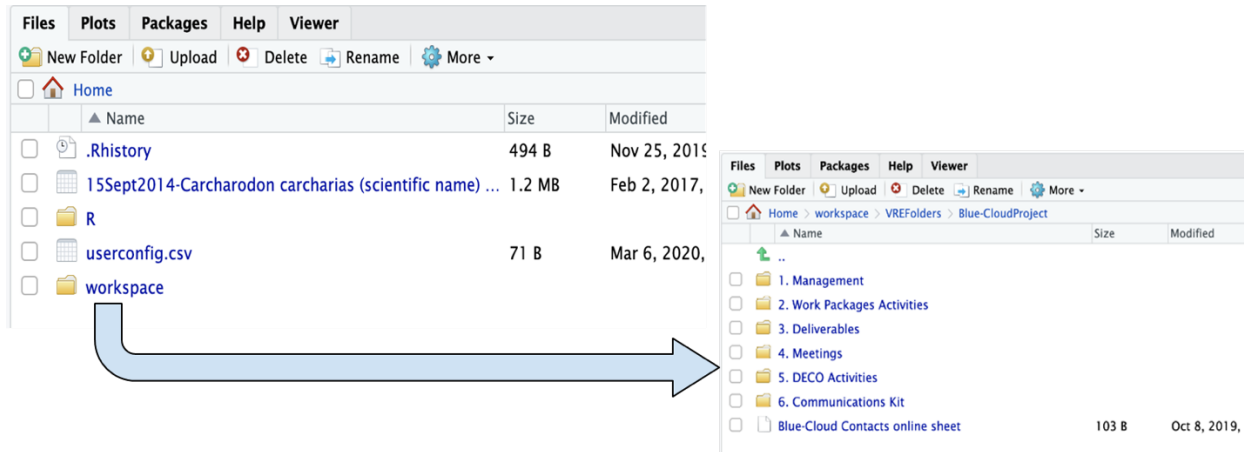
Files Plots Packages Help Viewer

New Folder Upload Delete Rename More

Home

| Name | Size | Modified |
|---|---|---|
| .Rhistory | 494 B | Nov 25, 2019 |
| 15Sept2014-Carcharodon carcharias (scientific name) ... | 1.2 MB | Feb 2, 2017, |
| R | | |
| userconfig.csv | 71 B | Mar 6, 2020, |
| workspace | | |

Files Plots Packages Help Viewer

New Folder Upload Delete Rename More

Home > workspace > VREFolders > Blue-CloudProject

| Name | Size | Modified |
|---|---|---|
| .. | | |
| 1. Management | | |
| 2. Work Packages Activities | | |
| 3. Deliverables | | |
| 4. Meetings | | |
| 5. DECO Activities | | |
| 6. Communications Kit | | |
| Blue-Cloud Contacts online sheet | 103 B | Oct 8, 2019, |